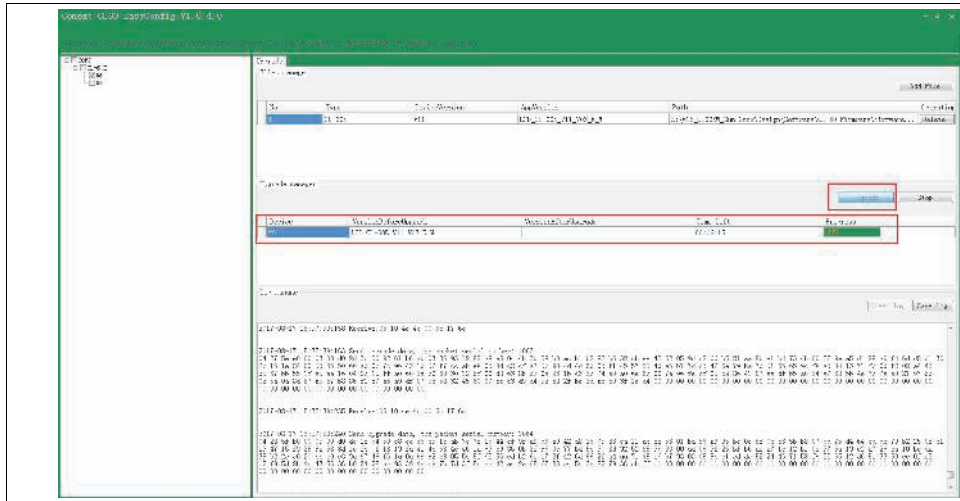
Concox GL300 EasyConfig V1.0.0.0

Add File

| No | Type | | AppVersion | Path | Operation |
|---|---|---|---|---|---|
| 1 | | | | | Delete |

Stop

| Device | | | Time | Progress |
|---|---|---|---|---|
| | | | | |

Clear log | Save log

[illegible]